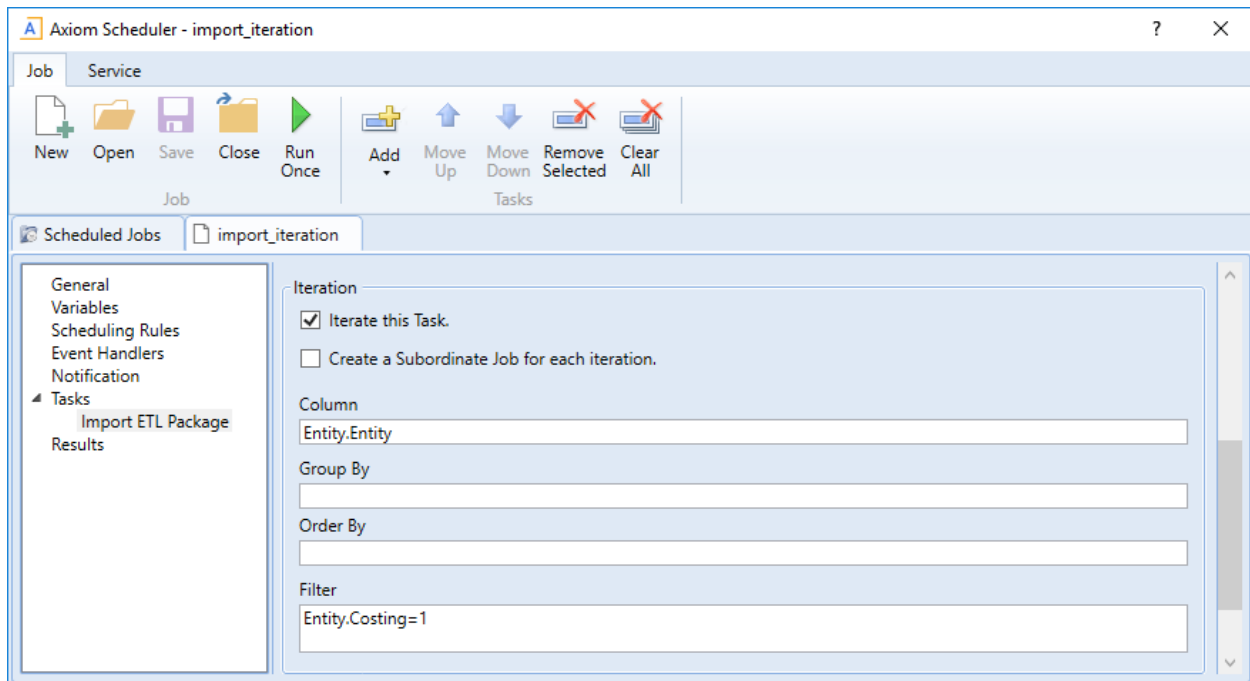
A Axiom Scheduler - import_iteration

?

Job Service

New Open Save Close Run Once

Job

Add Move Up Move Down Remove Selected Clear All

Tasks

Scheduled Jobs import_iteration

General
Variables
Scheduling Rules
Event Handlers
Notification
Tasks
Import ETL Package
Results

Iteration

Iterate this Task.

Create a Subordinate Job for each iteration.

Column
Entity.Entity

Group By

Order By

Filter
Entity.Costing=1